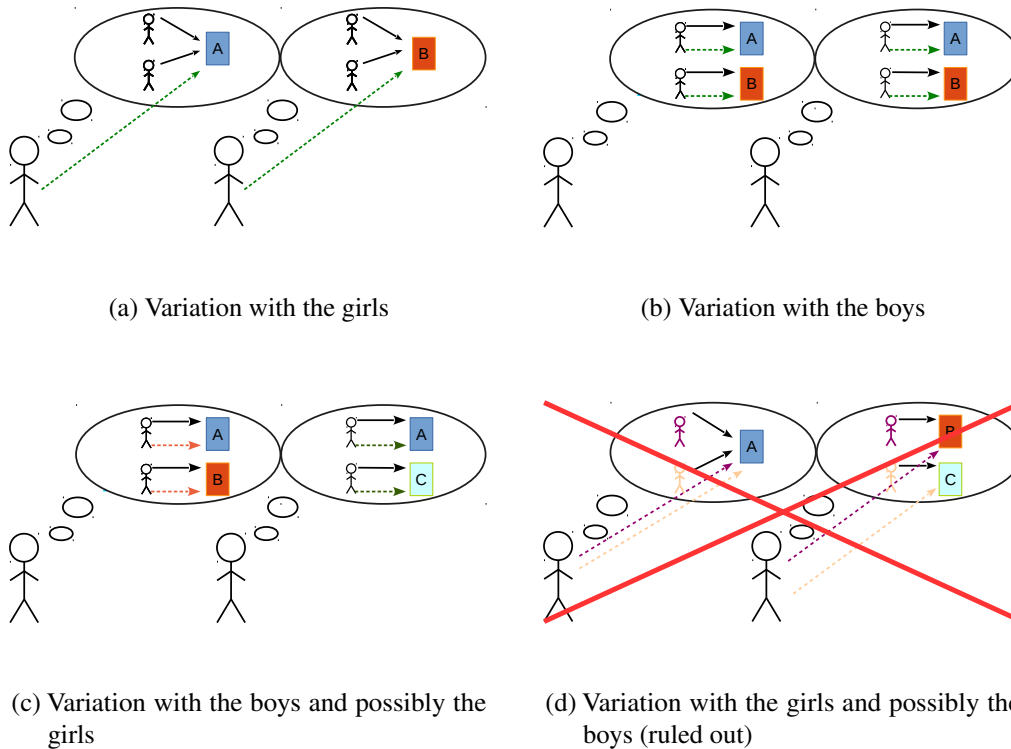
A

B

(a) Variation with the girls

A

B

A

B

(b) Variation with the boys

A

B

A

C

(c) Variation with the boys and possibly the girls

A

B

C

(d) Variation with the girls and possibly the boys (ruled out)